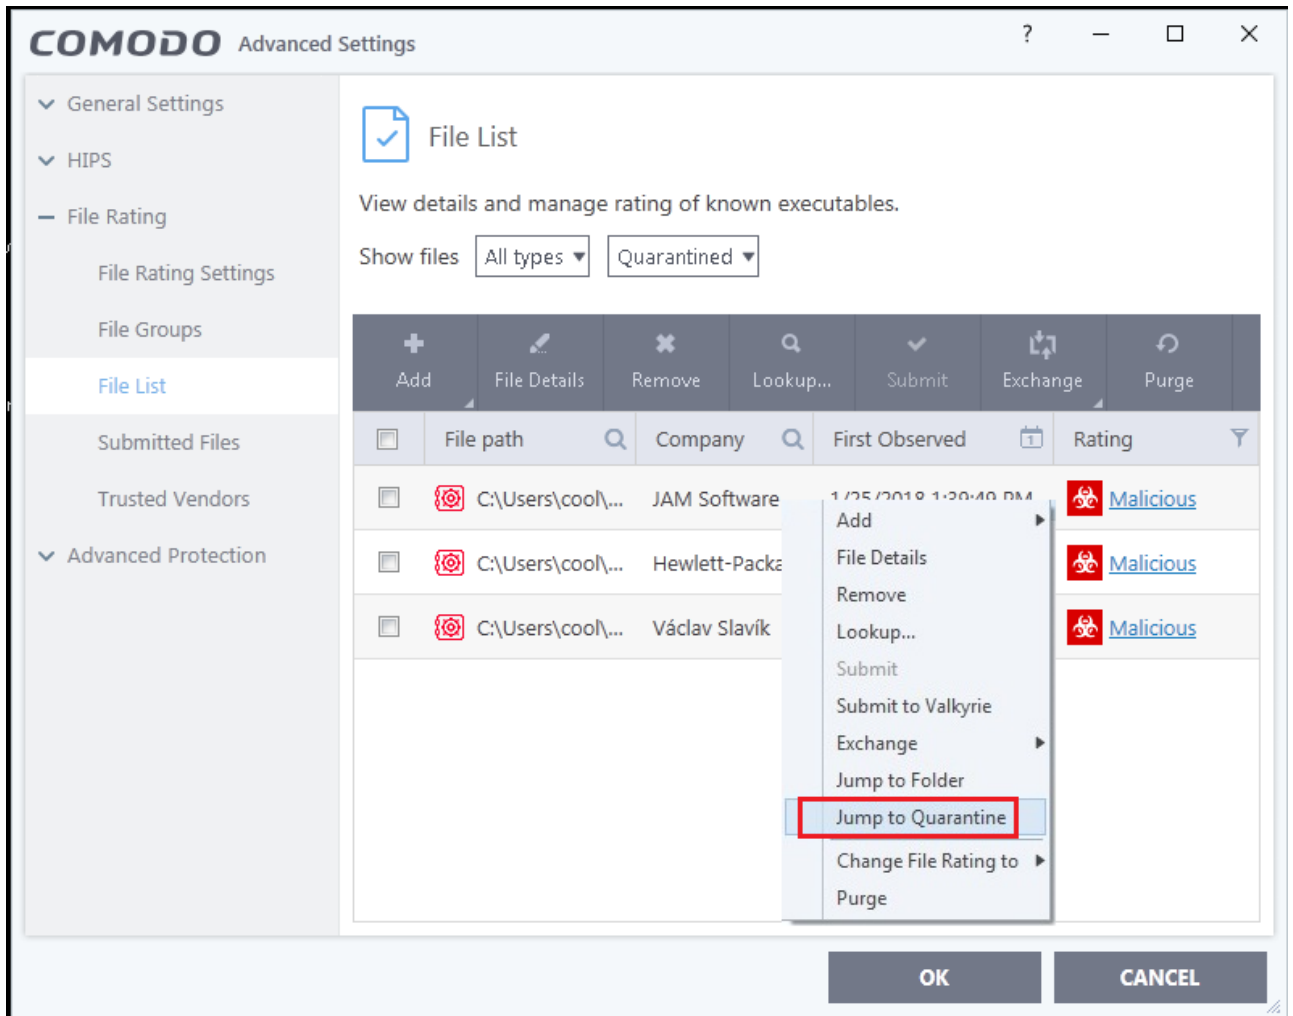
COMODO Advanced Settings

? — ☐ ✕

General Settings

HIPS

File Rating

File Rating Settings

File Groups

File List

Submitted Files

Trusted Vendors

Advanced Protection

File List

View details and manage rating of known executables.

Show files All types Quarantined

Add File Details Remove Lookup... Submit Exchange Purge

| | File path | Company | First Observed | Rating |
|---|---|---|---|---|
| | C:\Users\cool\... | JAM Software | 1/25/2018 1:30:40 PM | Malicious |
| | C:\Users\cool\... | Hewlett-Packa | | Malicious |
| | C:\Users\cool\... | Václav Slavík | | Malicious |

Add
File Details
Remove
Lookup...
Submit
Submit to Valkyrie
Exchange
Jump to Folder
Jump to Quarantine
Change File Rating to
Purge

OK CANCEL